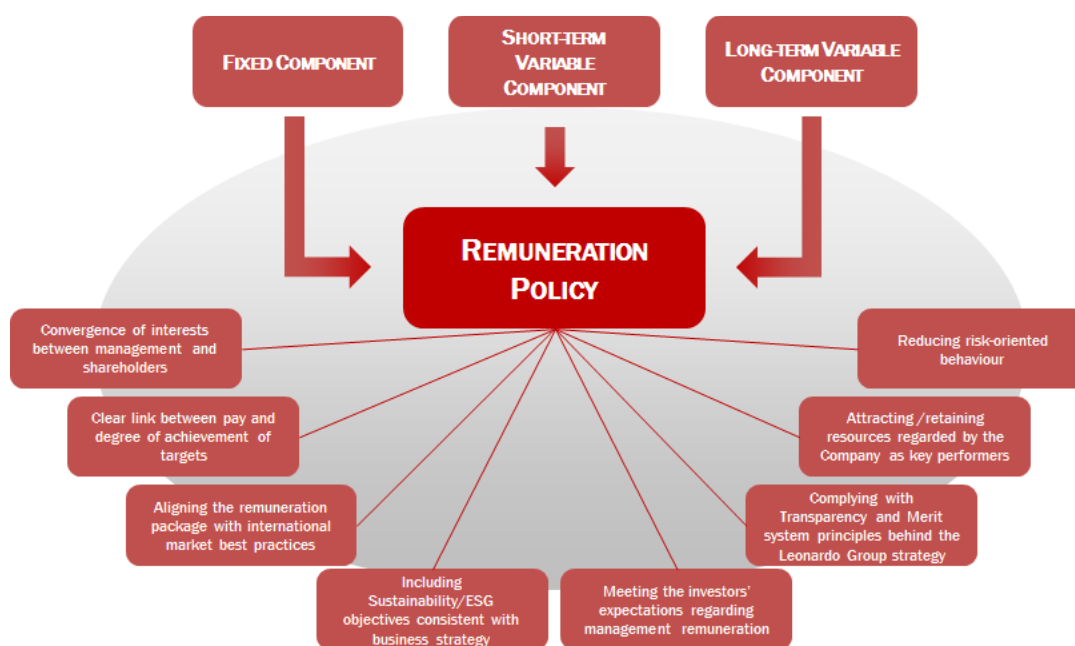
FIXED COMPONENT

SHORT-TERM VARIABLE COMPONENT

LONG-TERM VARIABLE COMPONENT

REMUNERATION POLICY

Convergence of interests between management and shareholders

Clear link between pay and degree of achievement of targets

Aligning the remuneration package with international market best practices

Including Sustainability/ESG objectives consistent with business strategy

Meeting the investors' expectations regarding management remuneration

Complying with Transparency and Merit system principles behind the Leonardo Group strategy

Attracting /retaining resources regarded by the Company as key performers

Reducing risk-oriented behaviour